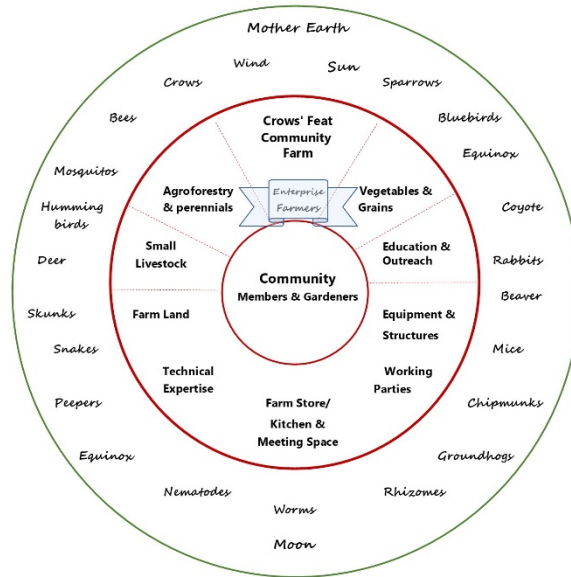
Mother Earth

Wind

Sun

Crows

Sparrows

Bees

Bluebirds

Mosquitos

Equinox

Humming birds

Coyote

Deer

Rabbits

Beaver

Skunks

Mice

Snakes

Peepers

Chipmunks

Equinox

Groundhogs

Nematodes

Rhizomes

Worms

Moon

Crows' Feat Community Farm

Agroforestry & perennials

Enterprise Farmers

Vegetables & Grains

Small Livestock

Education & Outreach

Community Members & Gardeners

Farm Land

Equipment & Structures

Technical Expertise

Working Parties

Farm Store/ Kitchen & Meeting Space